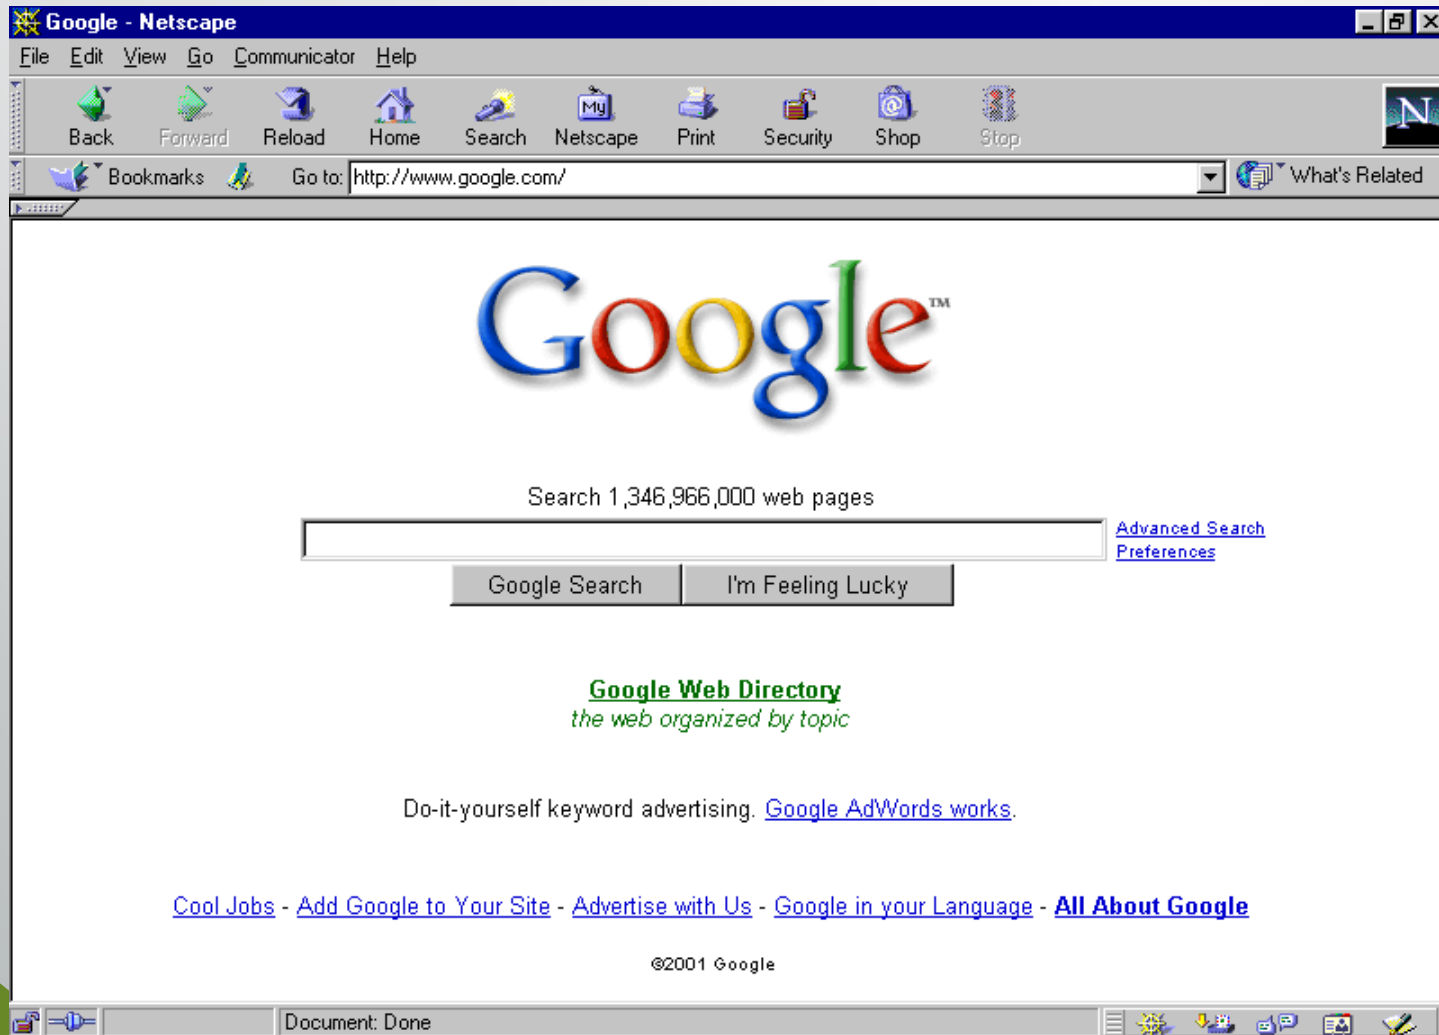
Google - Netscape

File Edit View Go Communicator Help

Back Forward Reload Home Search Netscape Print Security Shop Stop

Bookmarks Go to: http://www.google.com/ What's Related

Google™

Search 1,346,966,000 web pages

Advanced Search
Preferences

Google Search I'm Feeling Lucky

Google Web Directory
the web organized by topic

Do-it-yourself keyword advertising. Google AdWords works.

Cool Jobs - Add Google to Your Site - Advertise with Us - Google in your Language - All About Google

©2001 Google

Document: Done